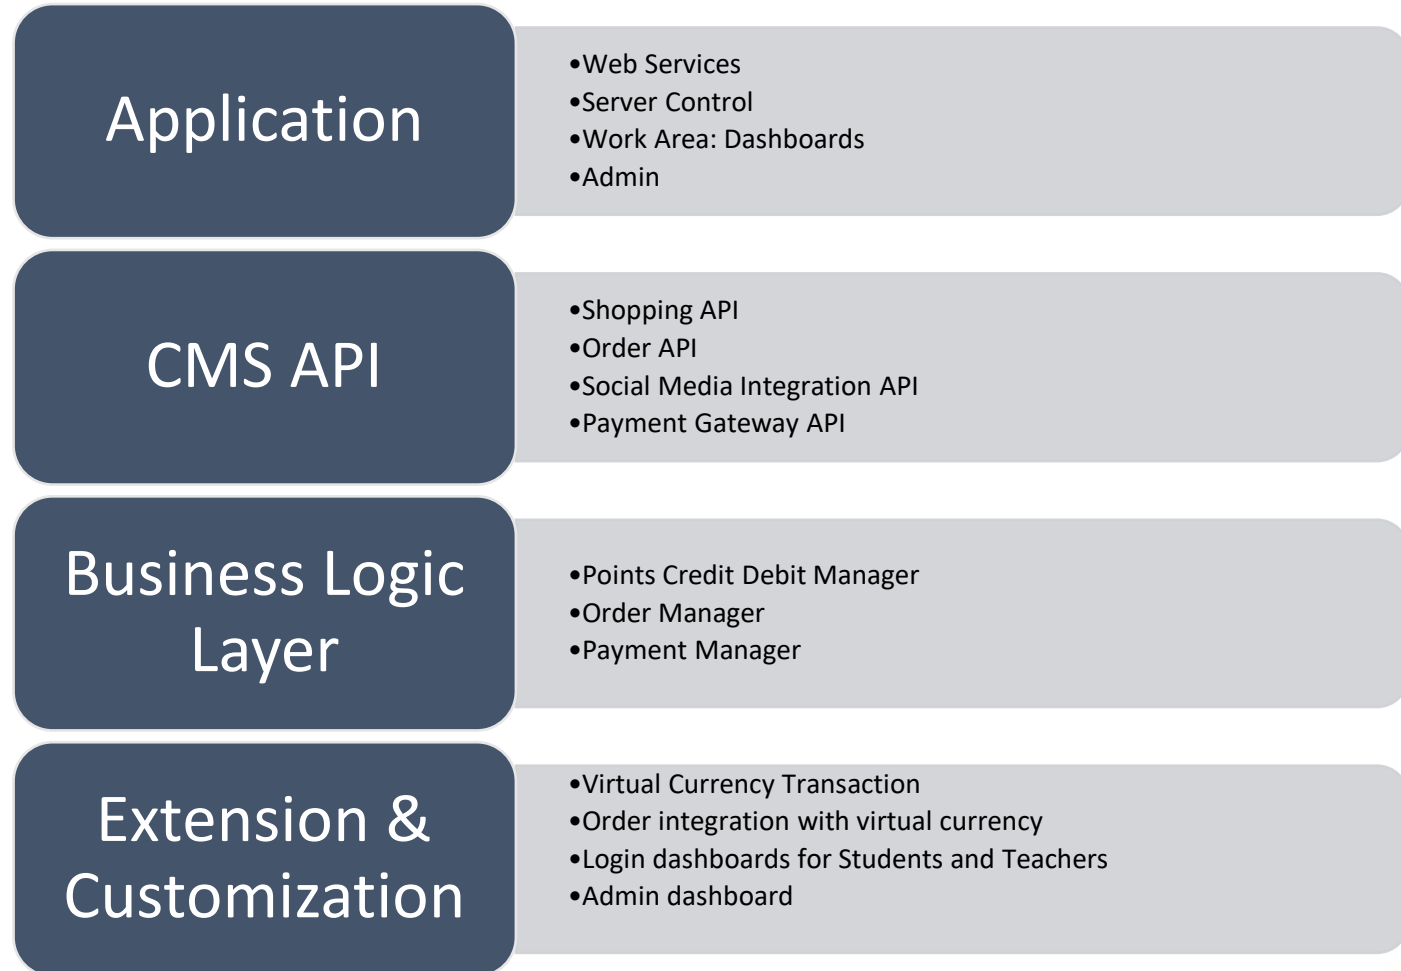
Application

•Web Services
•Server Control
•Work Area: Dashboards
•Admin

CMS API

•Shopping API
•Order API
•Social Media Integration API
•Payment Gateway API

Business Logic Layer

•Points Credit Debit Manager
•Order Manager
•Payment Manager

Extension & Customization

•Virtual Currency Transaction
•Order integration with virtual currency
•Login dashboards for Students and Teachers
•Admin dashboard